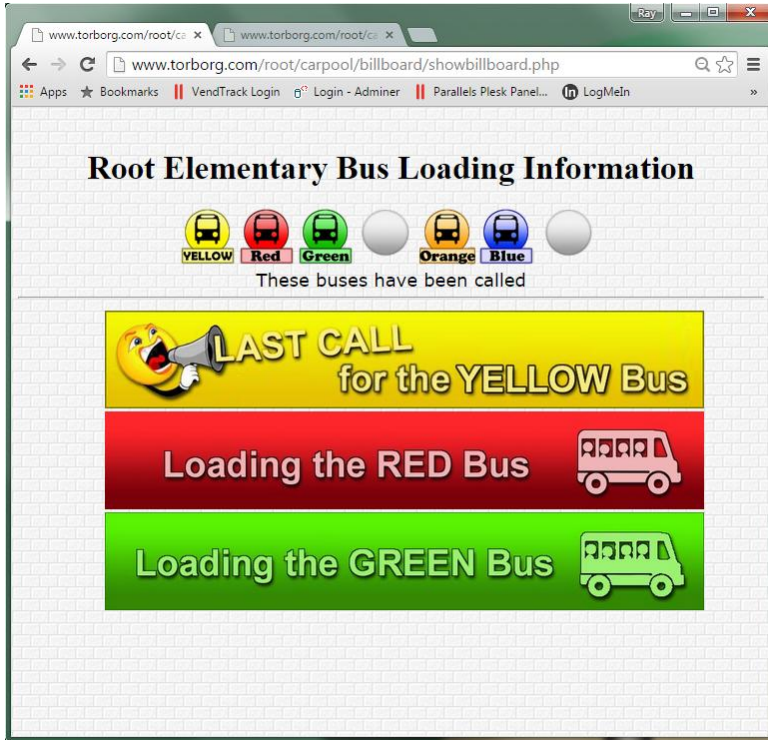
Ray

www.torborg.com/root/ca ×
www.torborg.com/root/ca ×

www.torborg.com/root/carpool/billboard/showbillboard.php

Apps
Bookmarks
VendTrack Login
Login - Adminer
Parallels Plesk Panel...
LogMeIn
»

Root Elementary Bus Loading Information

YELLOW
Red
Green
Orange
Blue

These buses have been called

LAST CALL for the YELLOW Bus

Loading the RED Bus

Loading the GREEN Bus